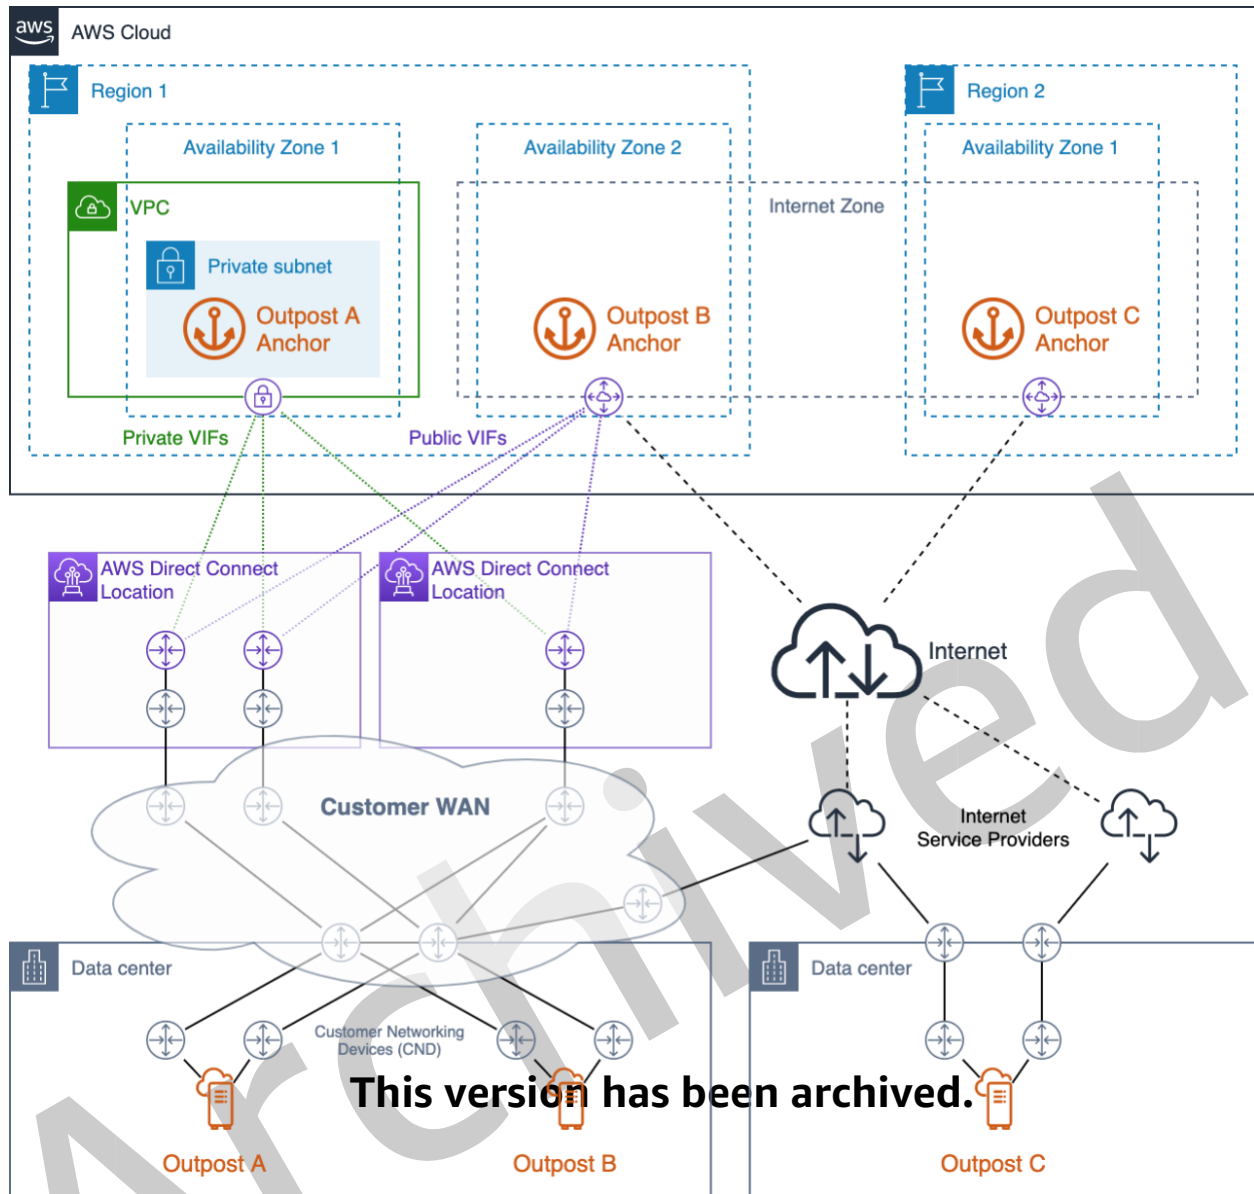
aws AWS Cloud

Region 1

Availability Zone 1

Availability Zone 2

Region 2

Availability Zone 1

VPC

Internet Zone

Private subnet

Outpost A Anchor

Outpost B Anchor

Outpost C Anchor

Private VIFs

Public VIFs

AWS Direct Connect Location

AWS Direct Connect Location

Internet

Customer WAN

Internet Service Providers

Data center

Data center

Customer Networking Devices (CND)

This version has been archived.

Outpost A

Outpost B

Outpost C

Archived